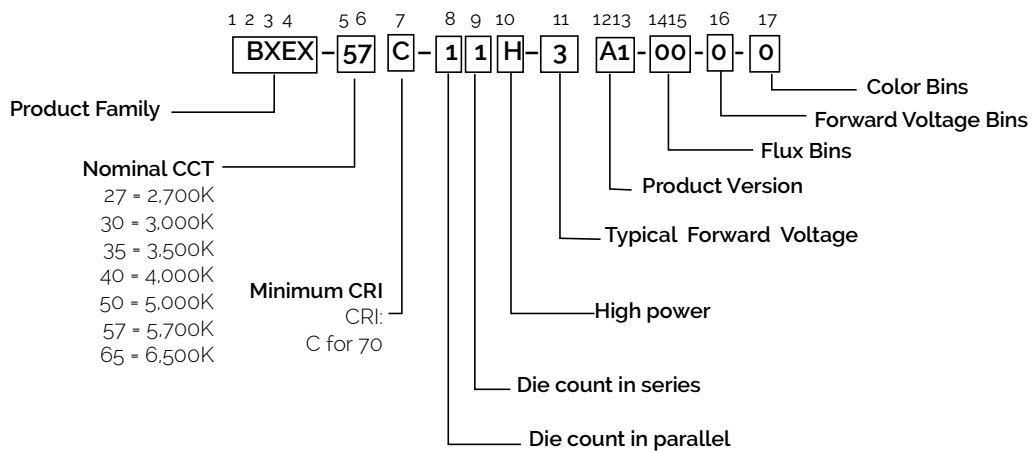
1 2 3 4 5 6 7 8 9 10 11 1213 1415 16 17

BXEX – 57 C – 1 1 H – 3 A1 - 00 - 0 - 0

Color Bins

Forward Voltage Bins

Flux Bins

Product Version

Typical Forward Voltage

High power

Die count in series

Die count in parallel

Product Family

Nominal CCT
27 = 2,700K
30 = 3,000K
35 = 3,500K
40 = 4,000K
50 = 5,000K
57 = 5,700K
65 = 6,500K

Minimum CRI
CRI:
C for 70